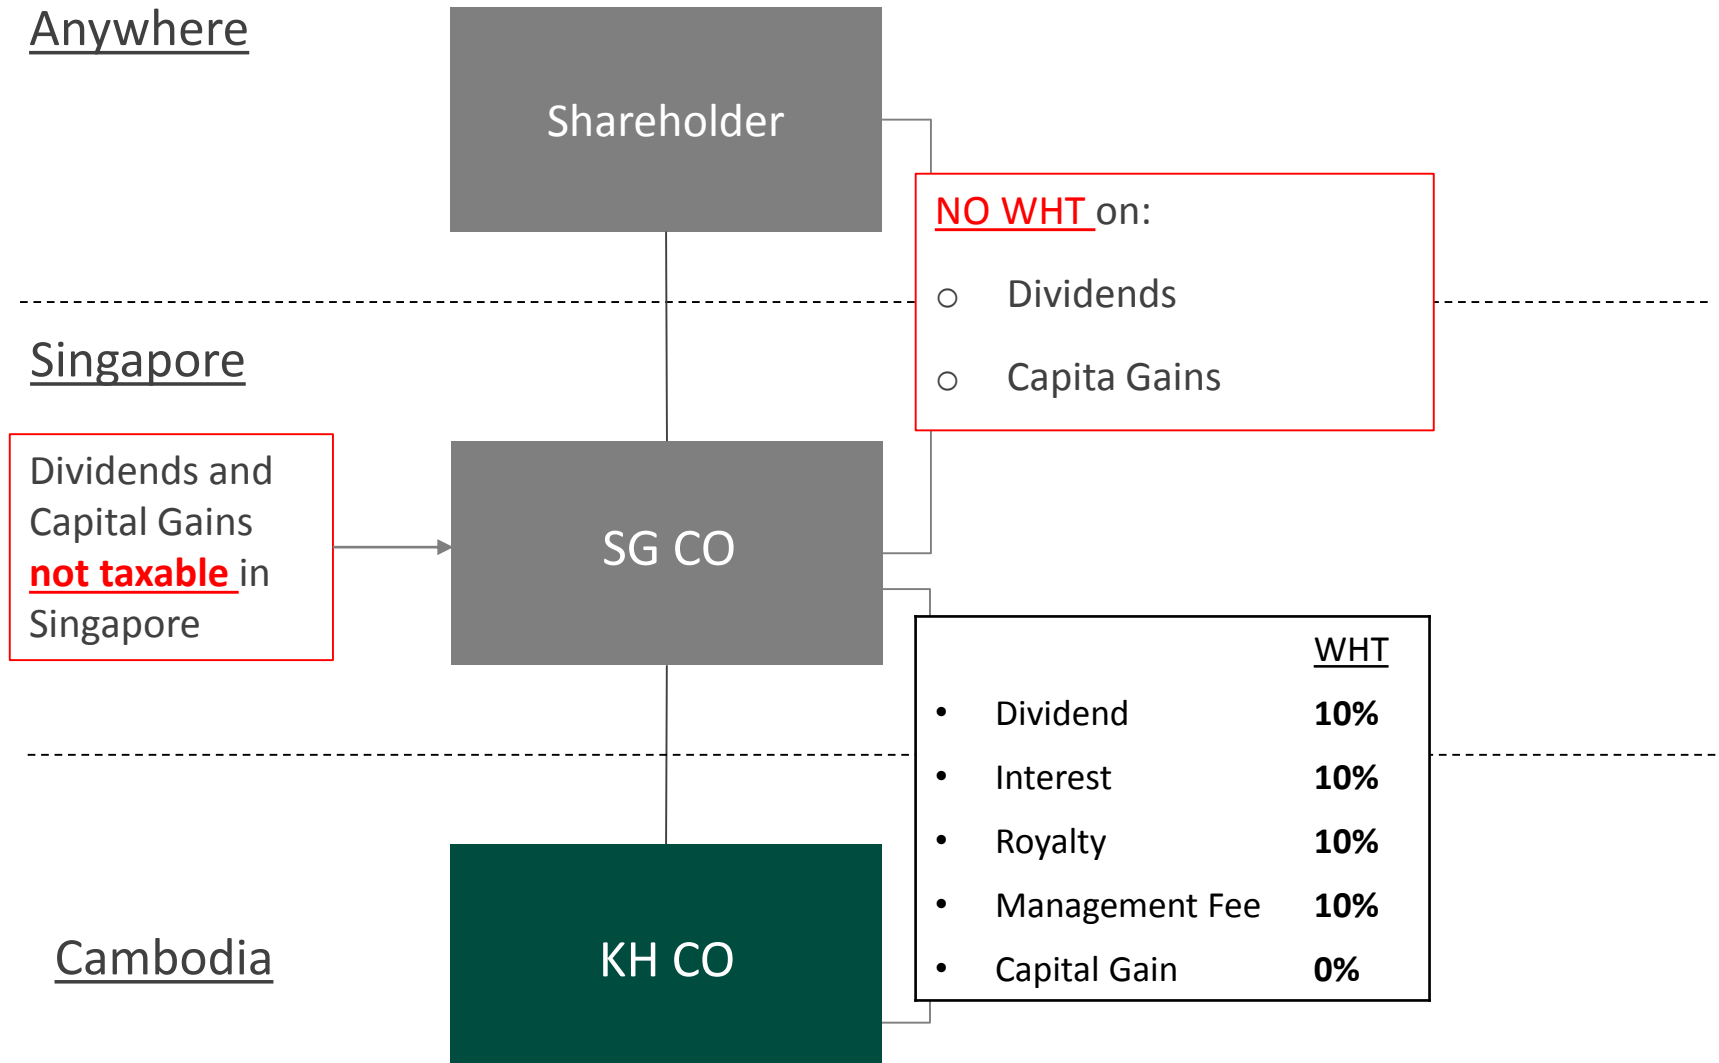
Anywhere

Shareholder

NO WHT on:

- Dividends
- Capita Gains

Singapore

Dividends and Capital Gains not taxable in Singapore

SG CO

| | WHT |
|---|---|
| • Dividend | 10% |
| • Interest | 10% |
| • Royalty | 10% |
| • Management Fee | 10% |
| • Capital Gain | 0% |

Cambodia

KH CO